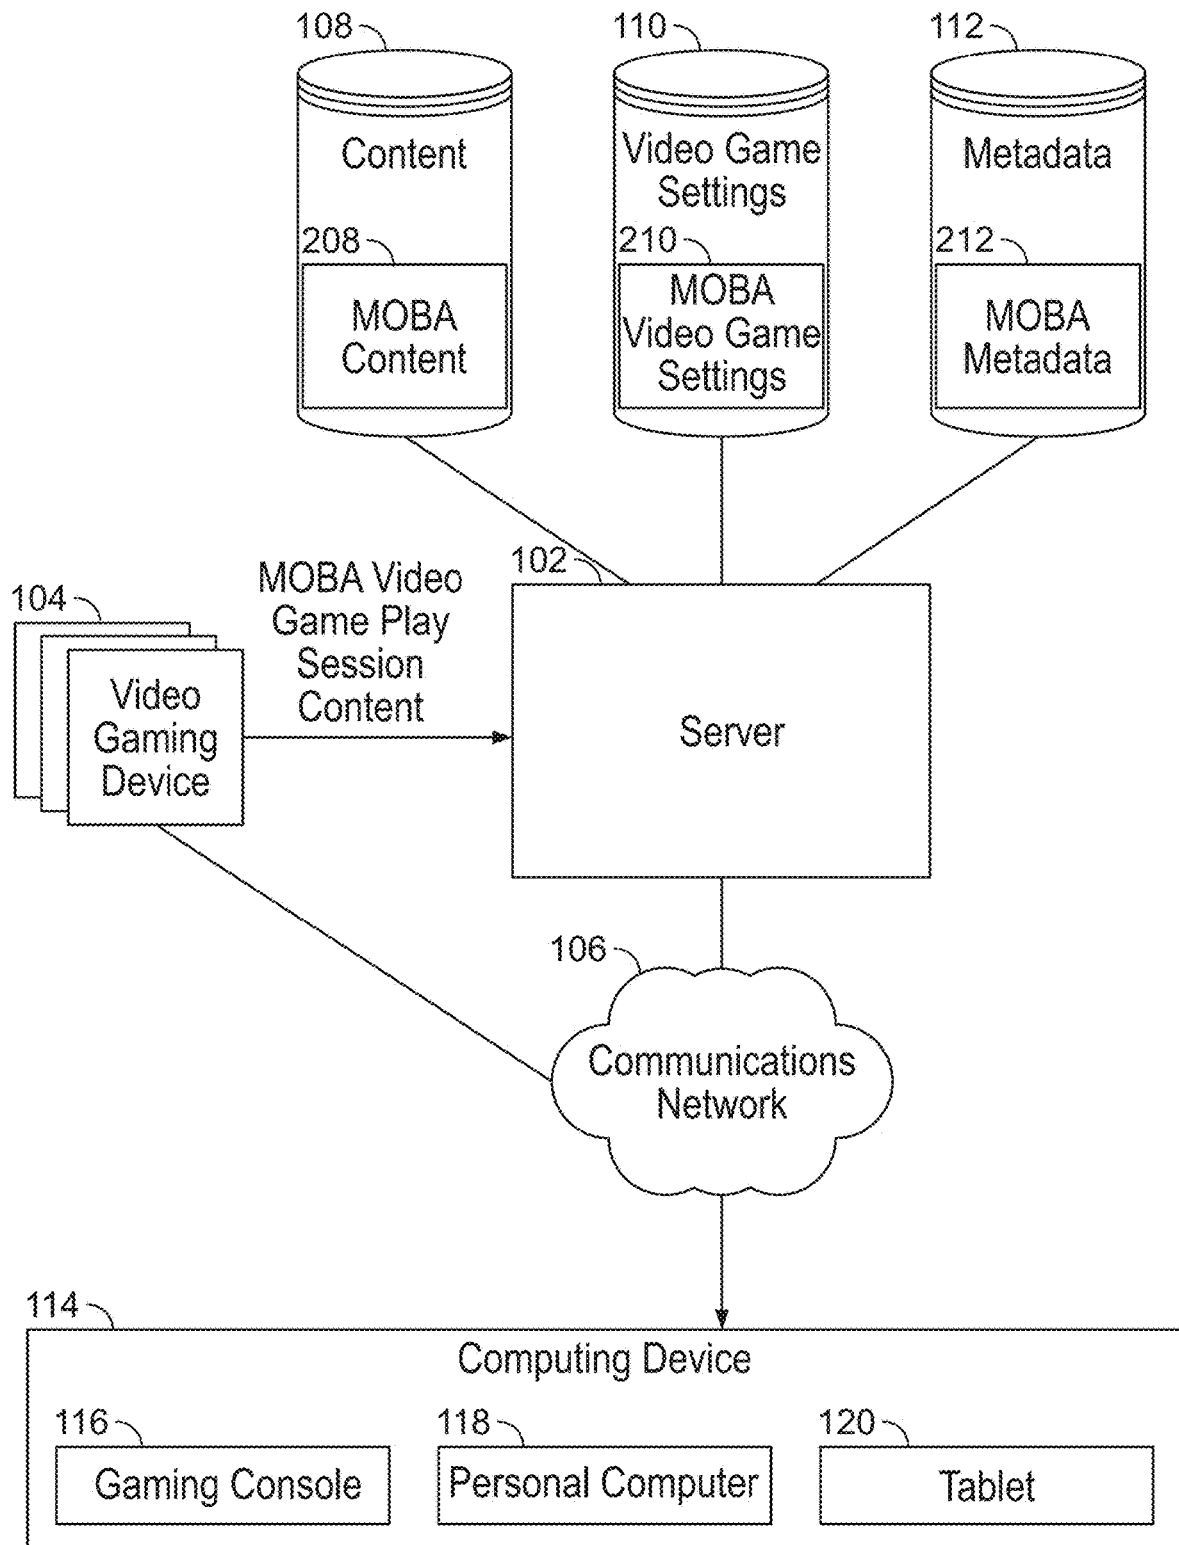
108
Content
208
MOBA Content

110
Video Game Settings
210
MOBA Video Game Settings

112
Metadata
212
MOBA Metadata

104
Video Gaming Device

MOBA Video Game Play Session Content

102
Server

106
Communications Network

114
Computing Device
116
Gaming Console
118
Personal Computer
120
Tablet